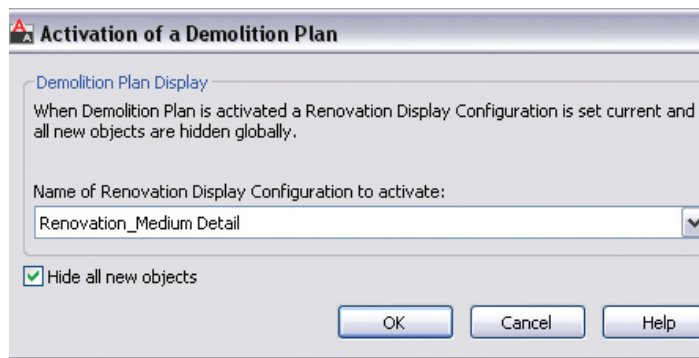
Activation of a Demolition Plan

Demolition Plan Display

When Demolition Plan is activated a Renovation Display Configuration is set current and all new objects are hidden globally.

Name of Renovation Display Configuration to activate:

Renovation_Medium Detail

Hide all new objects

OK

Cancel

Help